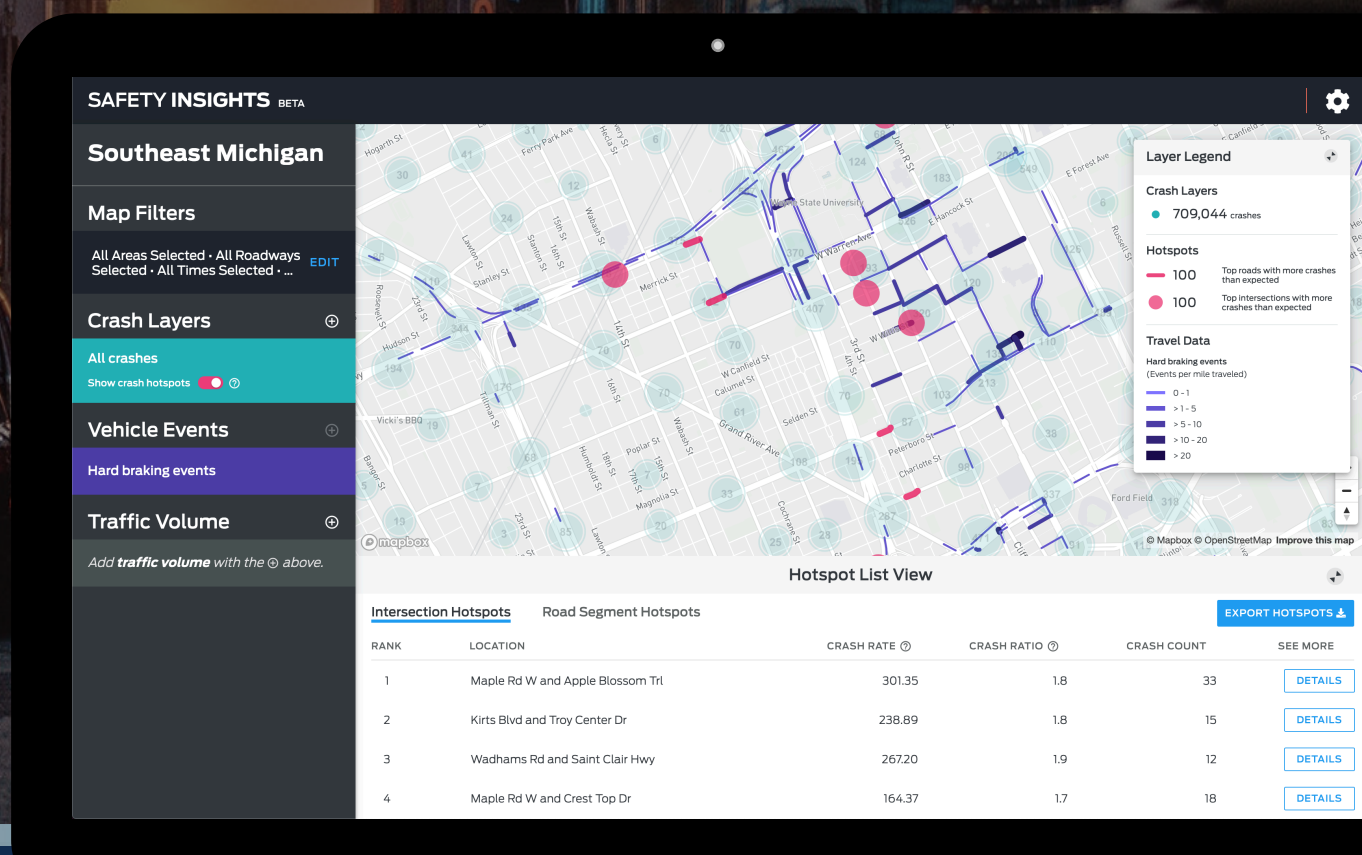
SAFETY INSIGHTS BETA

Southeast Michigan

Map Filters

All Areas Selected • All Roadways Selected • All Times Selected • ... EDIT

Crash Layers

All crashes

Show crash hotspots

Vehicle Events

Hard braking events

Traffic Volume

Add traffic volume with the ⊕ above.

Layer Legend

Crash Layers

709,044 crashes

Hotspots

100 Top roads with more crashes than expected

100 Top intersections with more crashes than expected

Travel Data

Hard braking events
(Events per mile traveled)

0 - 1
> 1 - 5
> 5 - 10
> 10 - 20
> 20

Hogarth St, Ferry Park Ave, Wabash St, 15th St, Stanton St, Lawton St, Stanley St, 23rd St, Rosedale Ct, Hudson St, Merrick St, 14th St, 16th St, Tillman St, Vicki's BBQ, Humboldt St, 18th St, 17th St, Poplar St, Magnolia St, Wabash St, 25th St, Grand River Ave, W Canfield St, Calumet St, Selden St, Cochrane St, W Warren Ave, State University, John R St, 3rd St, 4th St, E Hancock St, Peterboro St, Charlotte St, E Forest Ave, Russell St, E Canfield St, Ford Field, Brainard St

30, 41, 12, 24, 19, 344, 194, 176, 19, 63, 79, 70, 70, 61, 70, 124, 183, 549, 370, 93, 407, 120, 103, 213, 38, 87, 168, 94, 287, 337, 318, 33, 25, 20, 85, 19

© Mapbox © OpenStreetMap Improve this map

mapbox

Hotspot List View

Intersection Hotspots Road Segment Hotspots EXPORT HOTSPOTS

| RANK | LOCATION | CRASH RATE | CRASH RATIO | CRASH COUNT | SEE MORE |
|---|---|---|---|---|---|
| 1 | Maple Rd W and Apple Blossom Trl | 301.35 | 1.8 | 33 | DETAILS |
| 2 | Kirts Blvd and Troy Center Dr | 238.89 | 1.8 | 15 | DETAILS |
| 3 | Wadhams Rd and Saint Clair Hwy | 267.20 | 1.9 | 12 | DETAILS |
| 4 | Maple Rd W and Crest Top Dr | 164.37 | 1.7 | 18 | DETAILS |